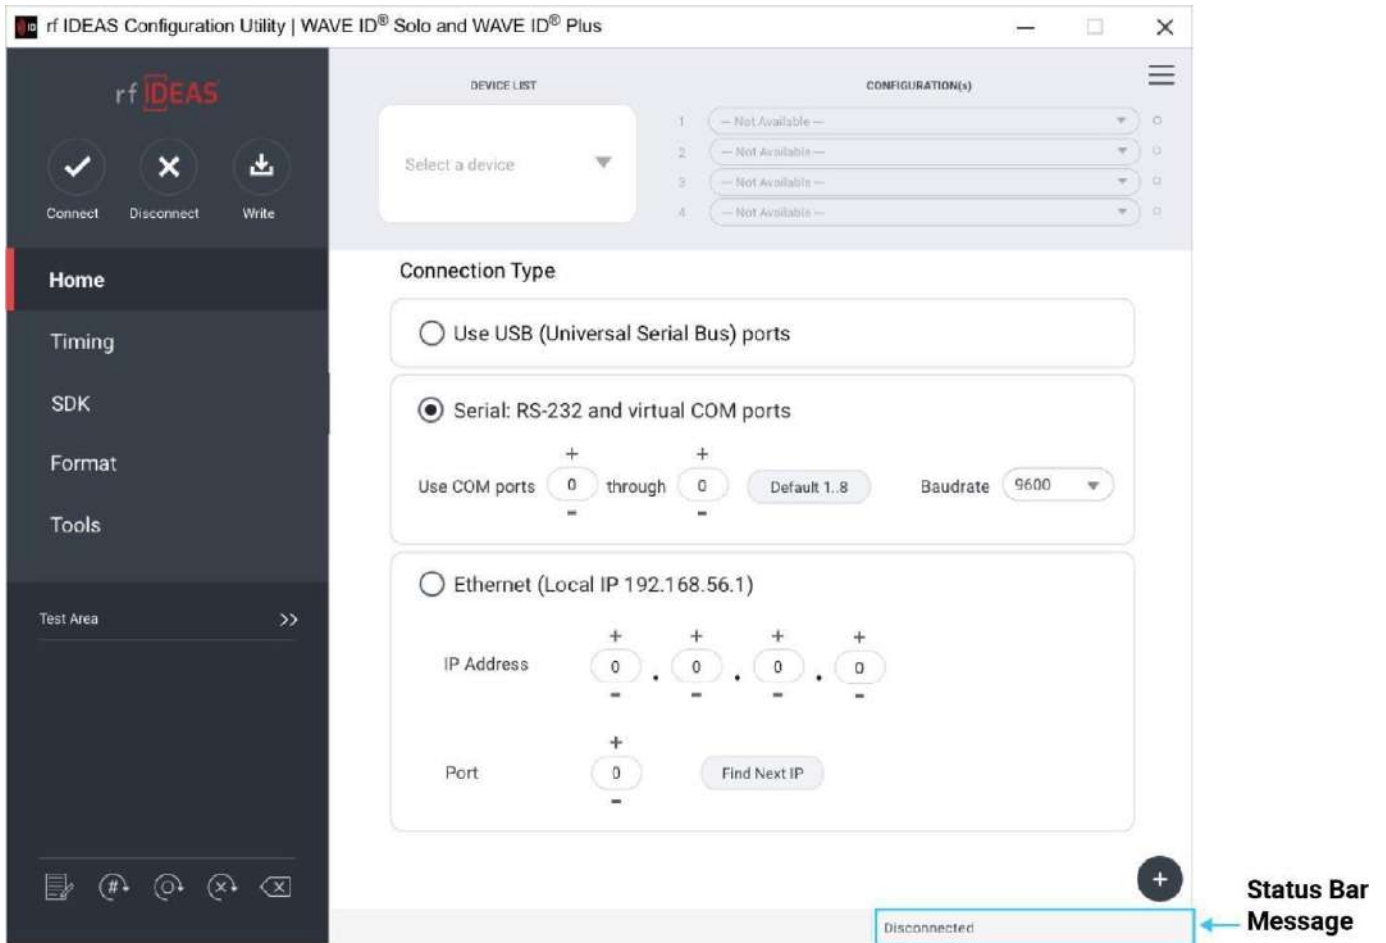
rf IDEAS Configuration Utility | WAVE ID® Solo and WAVE ID® Plus

rf IDEAS

Connect Disconnect Write

Home
Timing
SDK
Format
Tools

Test Area >>

DEVICE LIST
Select a device

CONFIGURATION(s)
1 — Not Available —
2 — Not Available —
3 — Not Available —
4 — Not Available —

Connection Type

Use USB (Universal Serial Bus) ports

Serial: RS-232 and virtual COM ports

Use COM ports + 0 - through + 0 - Default 1..8 Baudrate 9600

Ethernet (Local IP 192.168.56.1)

IP Address + 0 - . + 0 - . + 0 - . + 0 -

Port + 0 - Find Next IP

+

Disconnected

Status Bar Message